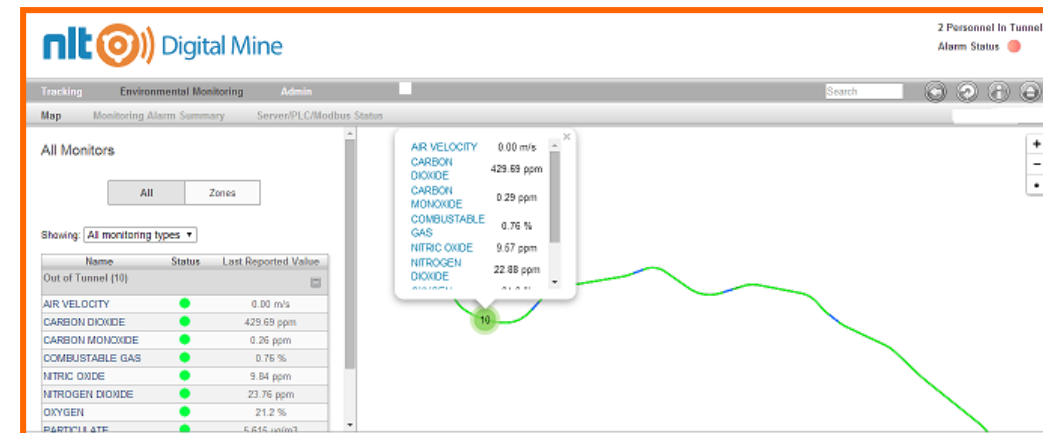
nlt Digital Mine

2 Personnel In Tunnel
Alarm Status

Tracking Environmental Monitoring Admin

Search

Map Monitoring Alarm Summary Server/PLC/Modbus Status

All Monitors

All Zones

Showing: All monitoring types

| Name | Status | Last Reported Value |
|---|---|---|
| Out of Tunnel (10) | | |
| AIR VELOCITY | | 0.00 m/s |
| CARBON DIOXIDE | | 429.69 ppm |
| CARBON MONOXIDE | | 0.26 ppm |
| COMBUSTABLE GAS | | 0.76 % |
| NITRIC OXIDE | | 9.84 ppm |
| NITROGEN DIOXIDE | | 23.76 ppm |
| OXYGEN | | 21.2 % |
| PARTICULATE | | 5.615 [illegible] |

| | |
|---|---|
| AIR VELOCITY | 0.00 m/s |
| CARBON DIOXIDE | 429.69 ppm |
| CARBON MONOXIDE | 0.29 ppm |
| COMBUSTABLE GAS | 0.76 % |
| NITRIC OXIDE | 9.67 ppm |
| NITROGEN DIOXIDE | 22.88 ppm |
| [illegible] | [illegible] |

10

+
−